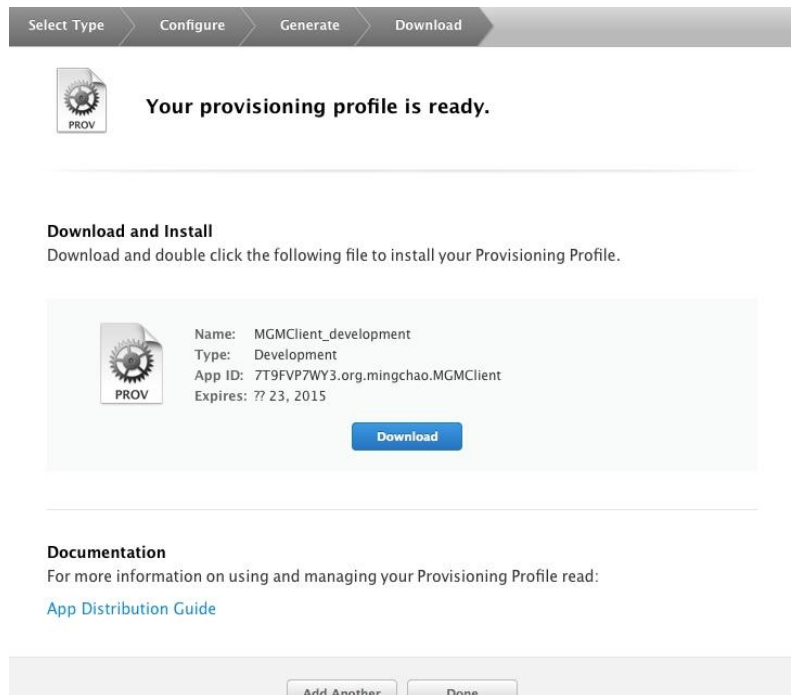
Select Type Configure Generate Download

PROV

Your provisioning profile is ready.

Download and Install
Download and double click the following file to install your Provisioning Profile.

PROV

Name: MGMClient_development
Type: Development
App ID: 7T9FVP7WY3.org.mingchao.MGMClient
Expires: ?? 23, 2015

Download

Documentation
For more information on using and managing your Provisioning Profile read:

App Distribution Guide

Add Another Done